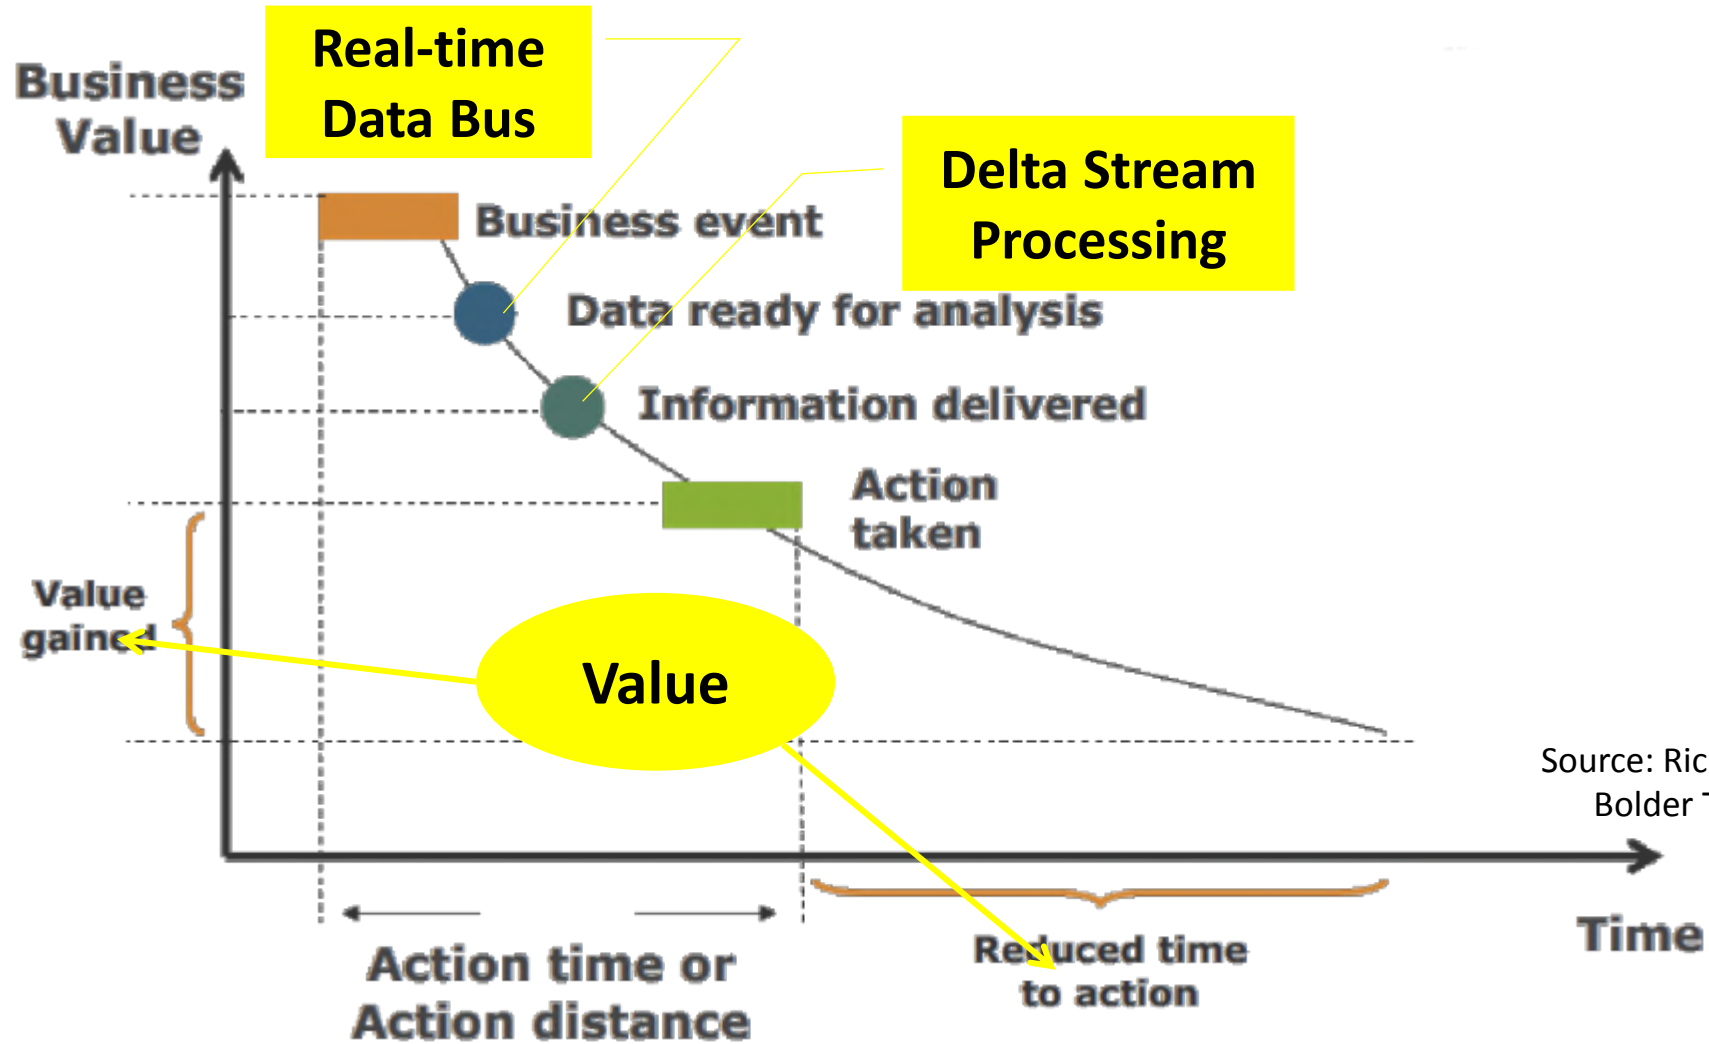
Business Value

Real-time Data Bus

Delta Stream Processing

Business event

Data ready for analysis

Information delivered

Action taken

Value gained

Value

Source: Ric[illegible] Bolder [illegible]

Time

Action time or Action distance

Reduced time to action